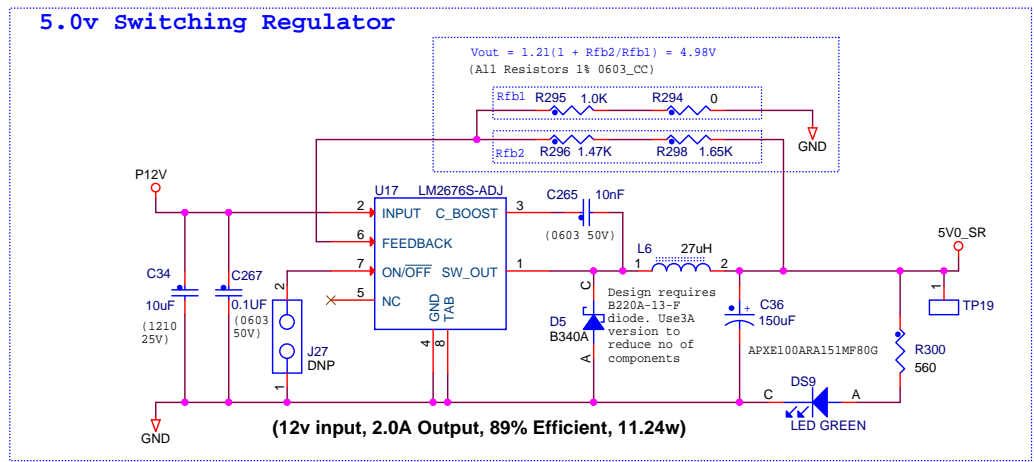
5.0v Switching Regulator

Vout = 1.21(1 + Rfb2/Rfb1) = 4.98V
(All Resistors 1% 0603_CC)

Rfb1 R295 1.0K R294 0

Rfb2 R296 1.47K R298 1.65K

GND

P12V

U17 LM2676S-ADJ

2 INPUT C_BOOST 3

6 FEEDBACK

7 ON/$\overline{OFF}$ SW_OUT 1

5 NC

GND TAB

4 8

C265 10nF
(0603 50V)

L6 27uH
1 2

5V0_SR

1 TP19

C34 10uF (1210 25V)

C267 0.1UF (0603 50V)

2 J27 DNP 1

C D5 B340A A

Design requires B220A-13-F diode. Use3A version to reduce no of components

C36 150uF

APXE100ARA151MF80G

R300 560

C DS9 A
LED GREEN

GND

(12v input, 2.0A Output, 89% Efficient, 11.24w)